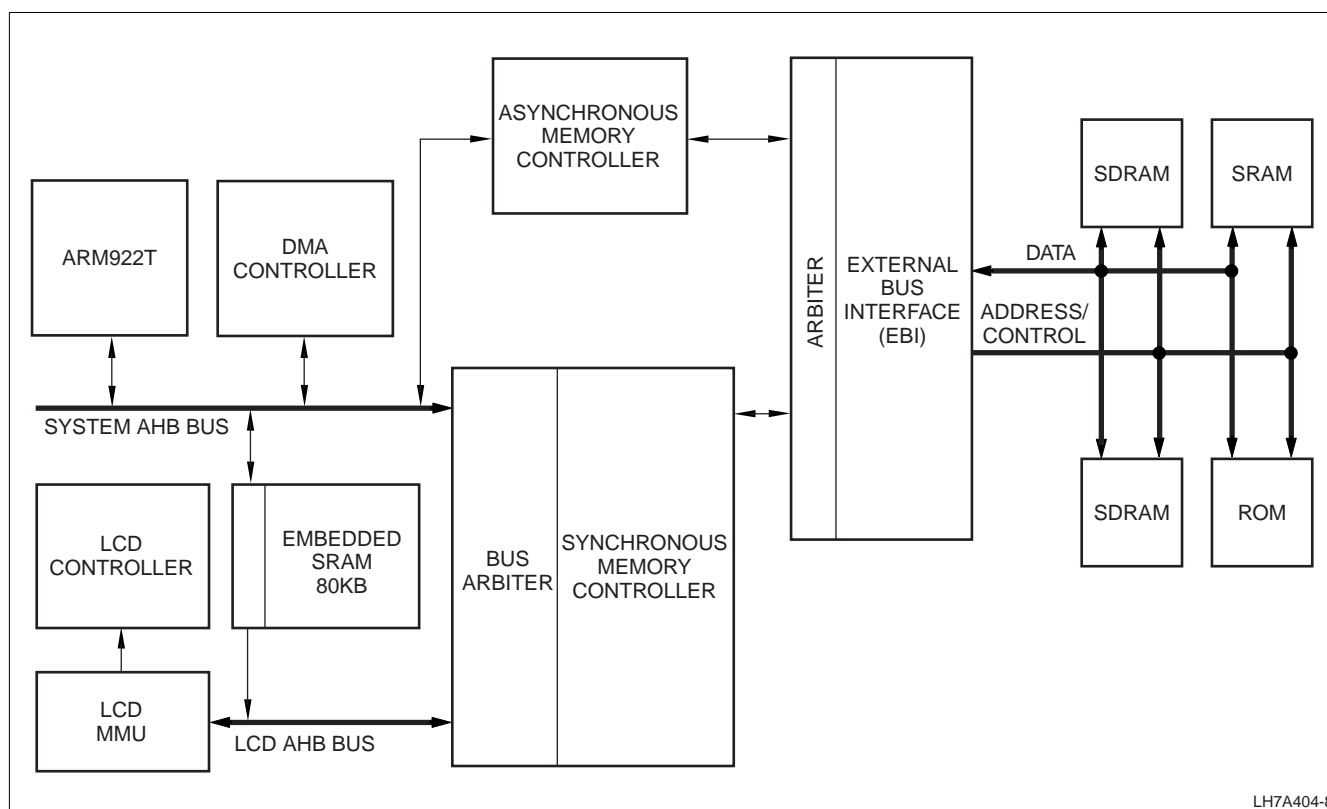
ASYNCHRONOUS MEMORY CONTROLLER

ARBITER

EXTERNAL BUS INTERFACE (EBI)

SDRAM

SRAM

ARM922T

DMA CONTROLLER

DATA

ADDRESS/ CONTROL

SYSTEM AHB BUS

LCD CONTROLLER

EMBEDDED SRAM 80KB

BUS ARBITER

SYNCHRONOUS MEMORY CONTROLLER

SDRAM

ROM

LCD MMU

LCD AHB BUS

LH7A404-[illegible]